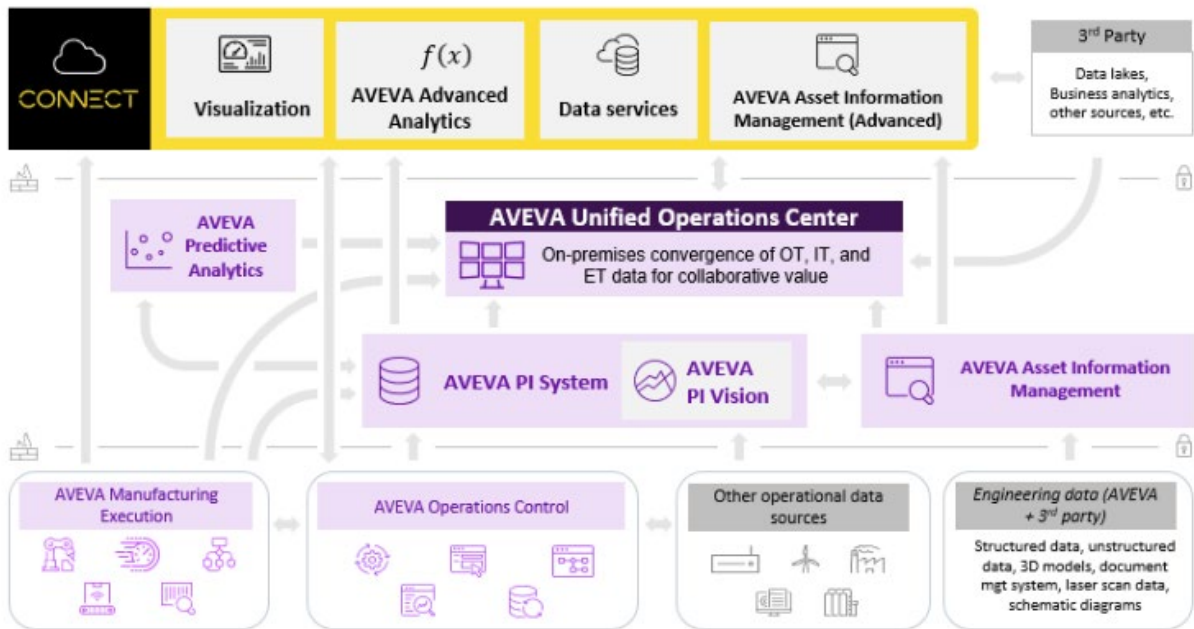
CONNECT

Visualization

$f(x)$
AVEVA Advanced Analytics

Data services

AVEVA Asset Information Management (Advanced)

3rd Party
Data lakes, Business analytics, other sources, etc.

AVEVA Predictive Analytics

AVEVA Unified Operations Center
On-premises convergence of OT, IT, and ET data for collaborative value

AVEVA PI System

AVEVA PI Vision

AVEVA Asset Information Management

AVEVA Manufacturing Execution

AVEVA Operations Control

Other operational data sources

Engineering data (AVEVA + 3rd party)
Structured data, unstructured data, 3D models, document mgt system, laser scan data, schematic diagrams